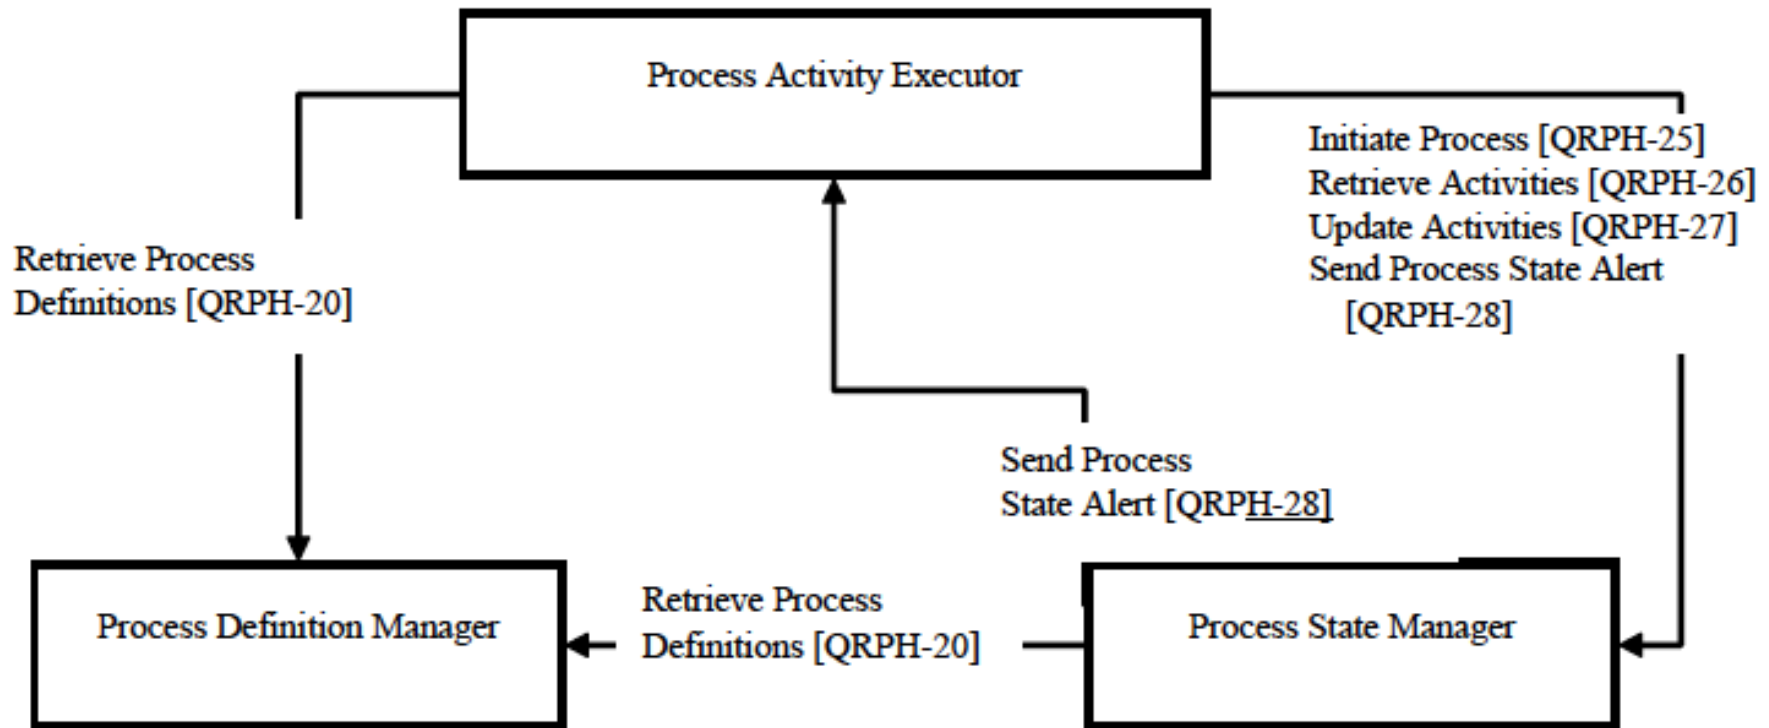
Process Activity Executor

Retrieve Process Definitions [QRPH-20]

Initiate Process [QRPH-25]
Retrieve Activities [QRPH-26]
Update Activities [QRPH-27]
Send Process State Alert [QRPH-28]

Send Process State Alert [QRPH-28]

Process Definition Manager

Retrieve Process Definitions [QRPH-20]

Process State Manager